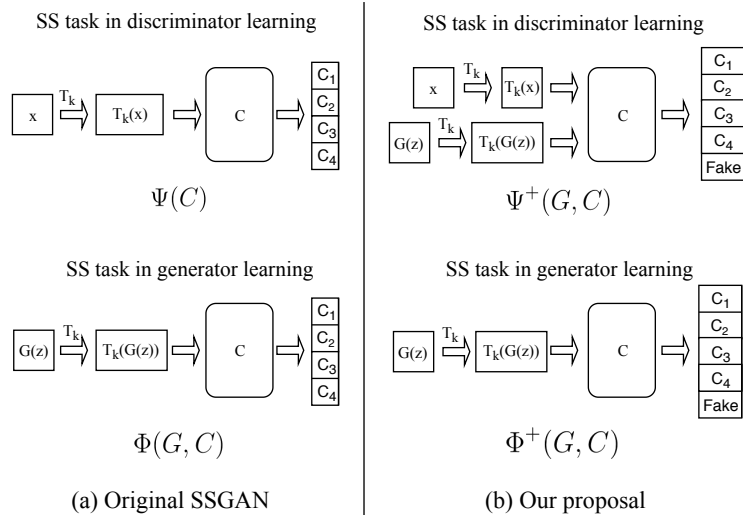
SS task in discriminator learning

x $T_k$ $T_k(x)$ C $C_1$ $C_2$ $C_3$ $C_4$

$\Psi(C)$

SS task in generator learning

G(z) $T_k$ $T_k(G(z))$ C $C_1$ $C_2$ $C_3$ $C_4$

$\Phi(G, C)$

(a) Original SSGAN

SS task in discriminator learning

x $T_k$ $T_k(x)$ G(z) $T_k$ $T_k(G(z))$ C $C_1$ $C_2$ $C_3$ $C_4$ Fake

$\Psi^+(G, C)$

SS task in generator learning

G(z) $T_k$ $T_k(G(z))$ C $C_1$ $C_2$ $C_3$ $C_4$ Fake

$\Phi^+(G, C)$

(b) Our proposal